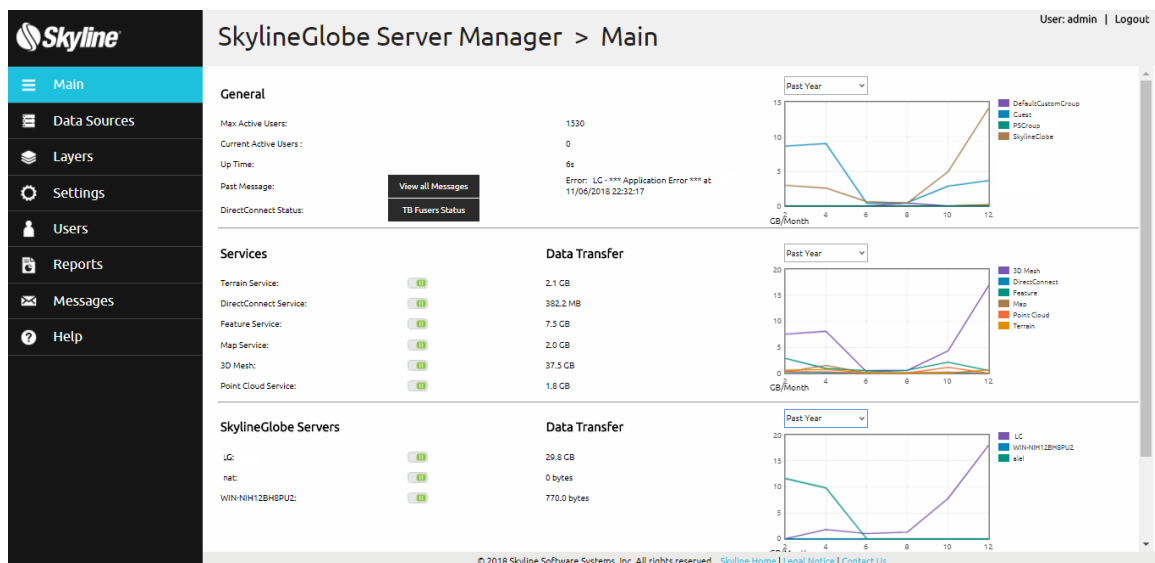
Skyline

Main
Data Sources
Layers
Settings
Users
Reports
Messages
Help

SkylineGlobe Server Manager > Main

User: admin | Logout

General

Max Active Users: 1530
Current Active Users : 0
Up Time: 6s
Past Message: View all Messages Error: LG - *** Application Error *** at 11/06/2018 22:32:17
DirectConnect Status: TB Fusers Status

Past Year
15
10
5
0
2 4 6 8 10 12
GB/Month
DefaultCustomGroup
Guest
PSGroup
SkylineGlobe

Services

Data Transfer

Terrain Service: 2.1 GB
DirectConnect Service: 382.2 MB
Feature Service: 7.5 GB
Map Service: 2.0 GB
3D Mesh: 37.5 GB
Point Cloud Service: 1.8 GB

Past Year
20
15
10
5
0
2 4 6 8 10 12
GB/Month
3D Mesh
DirectConnect
Feature
Map
Point Cloud
Terrain

SkylineGlobe Servers

Data Transfer

LG: 29.8 GB
nat: 0 bytes
WIN-NIH12BH8PU2: 770.0 bytes

Past Year
20
15
10
5
0
2 4 6 8 10 12
LG
WIN-NIH12BH8PU2
alel

© 2018 Skyline Software Systems, Inc. All rights reserved. Skyline Home | Legal Notice | Contact Us